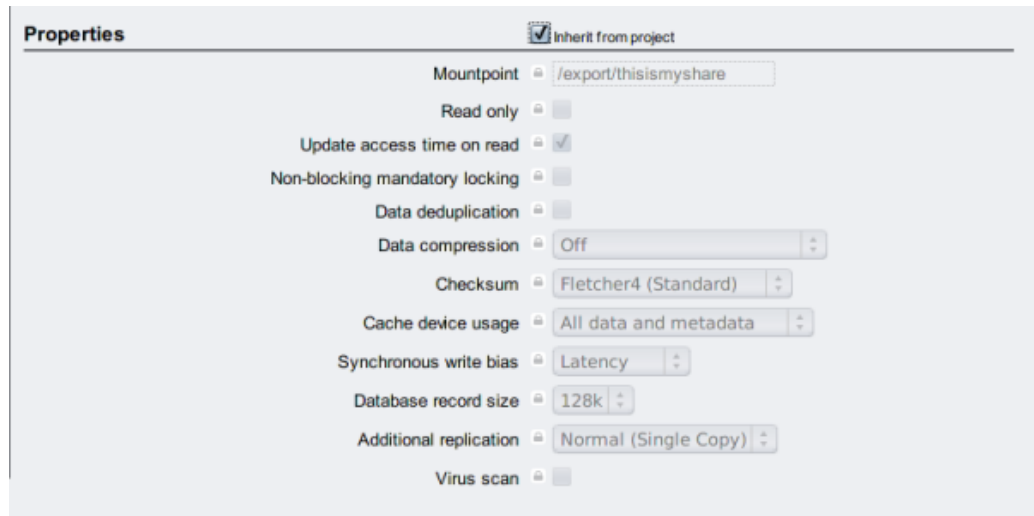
Properties

Inherit from project

Mountpoint /export/thisismyshare

Read only

Update access time on read

Non-blocking mandatory locking

Data deduplication

Data compression Off

Checksum Fletcher4 (Standard)

Cache device usage All data and metadata

Synchronous write bias Latency

Database record size 128k

Additional replication Normal (Single Copy)

Virus scan